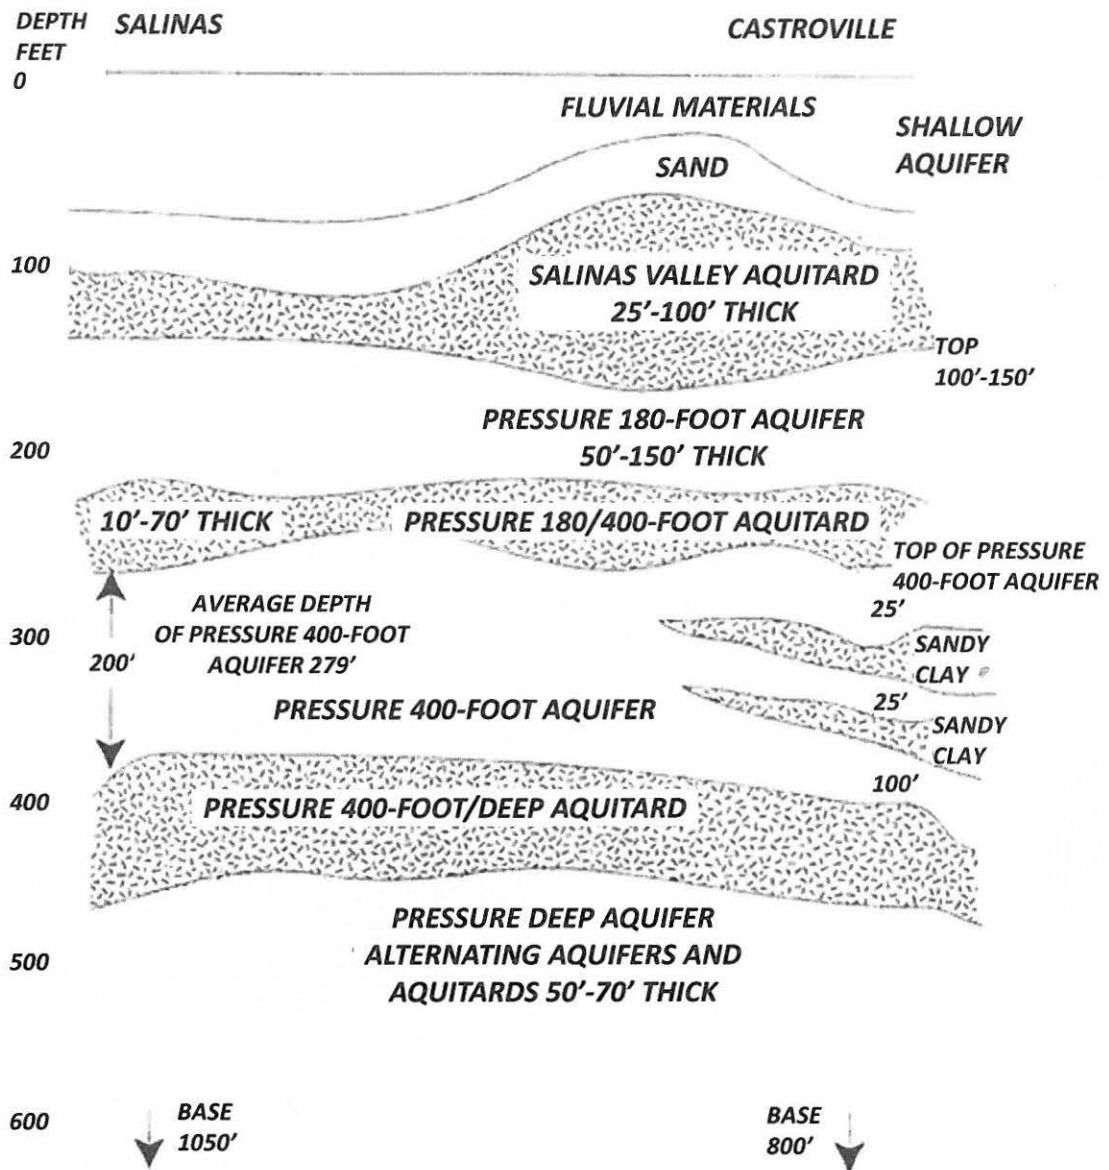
DEPTH FEET 0

SALINAS

CASTROVILLE

FLUVIAL MATERIALS

SHALLOW AQUIFER

SAND

100

SALINAS VALLEY AQUITARD 25'-100' THICK

TOP 100'-150'

PRESSURE 180-FOOT AQUIFER 50'-150' THICK

200

10'-70' THICK

PRESSURE 180/400-FOOT AQUITARD

TOP OF PRESSURE 400-FOOT AQUIFER

25'

AVERAGE DEPTH OF PRESSURE 400-FOOT AQUIFER 279'

300

200'

SANDY CLAY

25'

PRESSURE 400-FOOT AQUIFER

SANDY CLAY

100'

400

PRESSURE 400-FOOT/DEEP AQUITARD

PRESSURE DEEP AQUIFER ALTERNATING AQUIFERS AND AQUITARDS 50'-70' THICK

500

600

BASE 1050'

BASE 800'